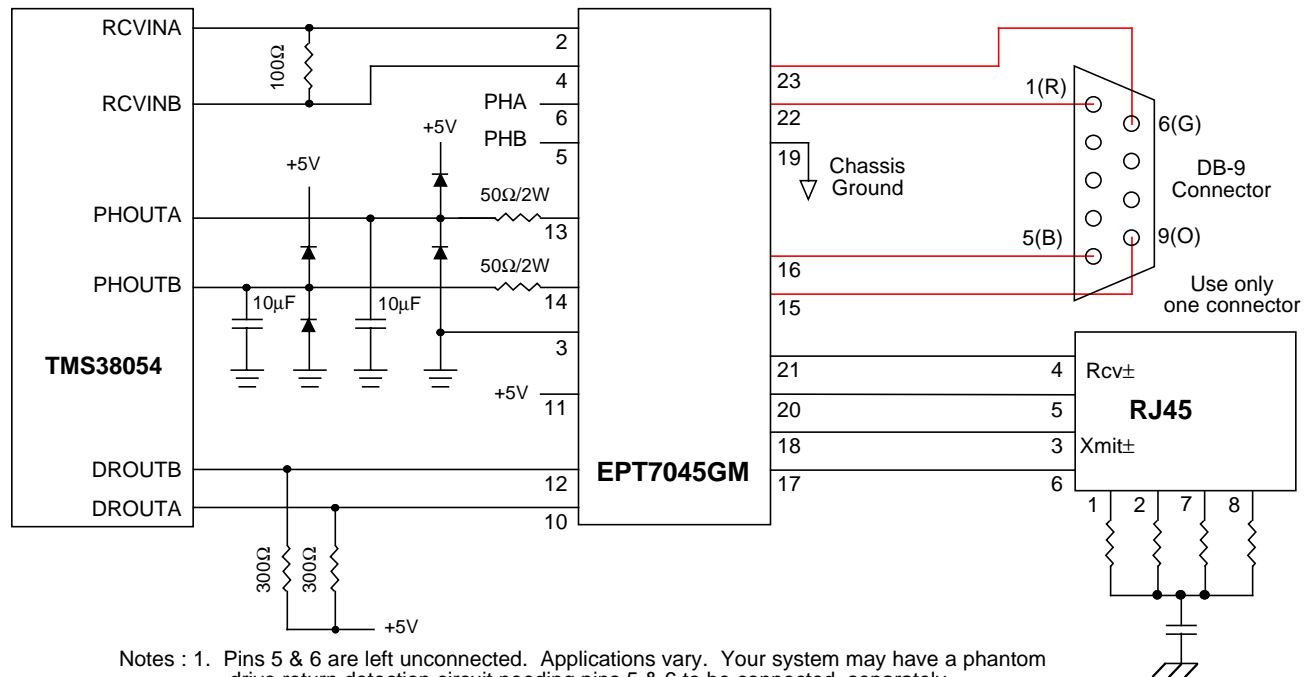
RCVINA
RCVINB
100Ω
2
4
PHA
6
PHB
5
+5V
+5V
PHOUTA
PHOUTB
50Ω/2W
13
50Ω/2W
14
10μF
10μF
3
TMS38054
+5V
11
DROUTB
DROUTA
12
10
EPT7045GM
300Ω
300Ω
+5V
23
22
19
Chassis Ground
16
15
21
20
18
17
1(R)
6(G)
5(B)
9(O)
DB-9 Connector
Use only one connector
4
5
3
6
Rcv±
RJ45
Xmit±
1
2
7
8

Notes : 1. Pins 5 & 6 are left unconnected. Applications vary. Your system may have a phantom drive return detection circuit needing pins 5 & 6 to be connected, separately.